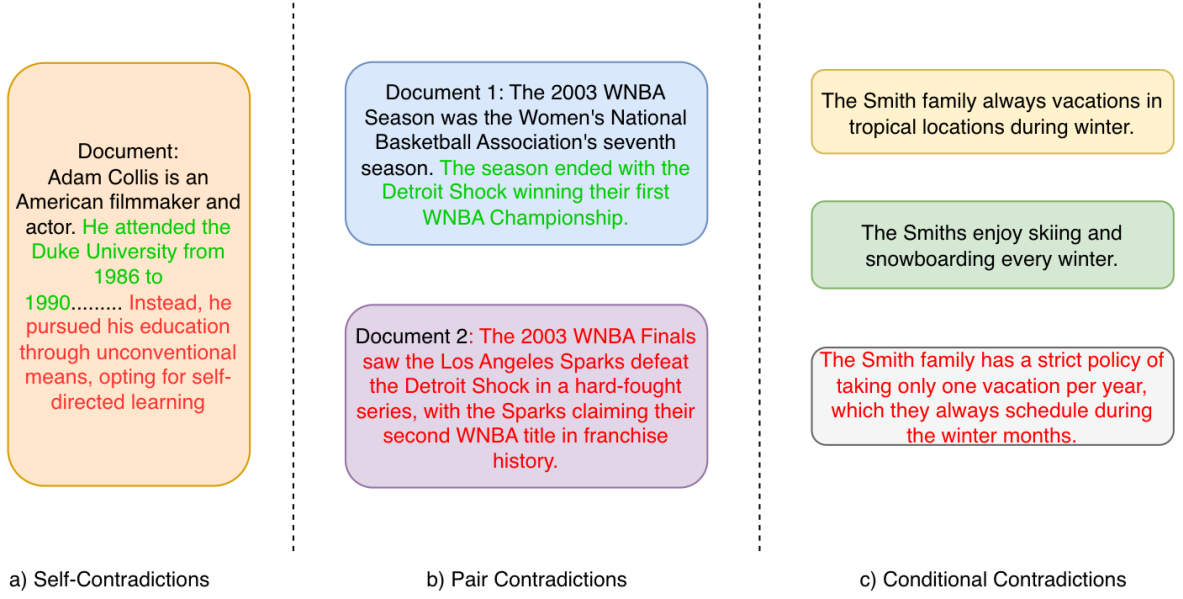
Document:
Adam Collis is an American filmmaker and actor. He attended the Duke University from 1986 to 1990......... Instead, he pursued his education through unconventional means, opting for self-directed learning

Document 1: The 2003 WNBA Season was the Women's National Basketball Association's seventh season. The season ended with the Detroit Shock winning their first WNBA Championship.

Document 2: The 2003 WNBA Finals saw the Los Angeles Sparks defeat the Detroit Shock in a hard-fought series, with the Sparks claiming their second WNBA title in franchise history.

The Smith family always vacations in tropical locations during winter.

The Smiths enjoy skiing and snowboarding every winter.

The Smith family has a strict policy of taking only one vacation per year, which they always schedule during the winter months.

a) Self-Contradictions

b) Pair Contradictions

c) Conditional Contradictions